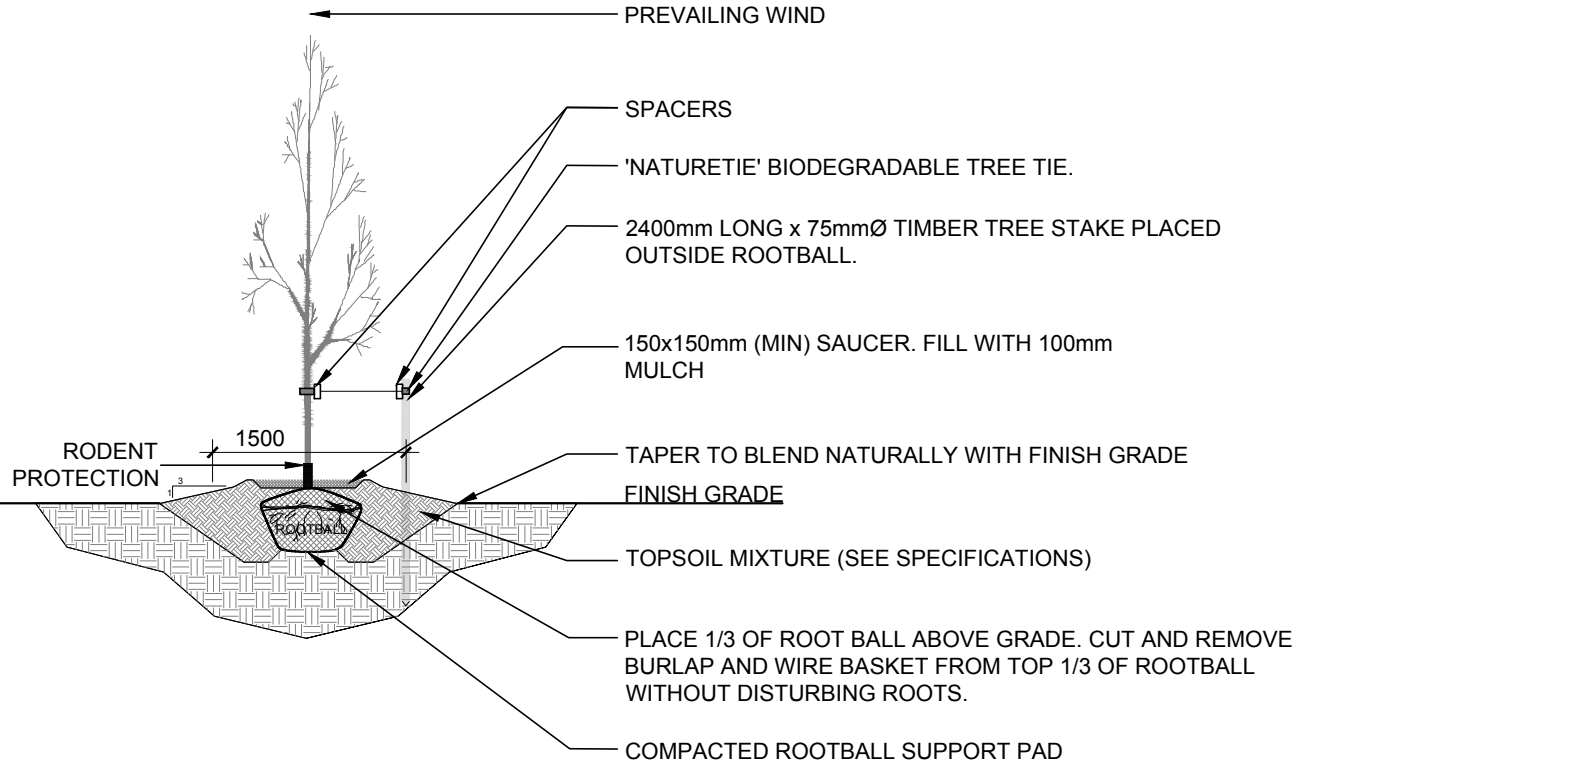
PREVAILING WIND

SPACERS

'NATURETIE' BIODEGRADABLE TREE TIE.

2400mm LONG x 75mmØ TIMBER TREE STAKE PLACED OUTSIDE ROOTBALL.

150x150mm (MIN) SAUCER. FILL WITH 100mm MULCH

RODENT PROTECTION

1500

3

1

TAPER TO BLEND NATURALLY WITH FINISH GRADE

FINISH GRADE

ROOTBALL

TOPSOIL MIXTURE (SEE SPECIFICATIONS)

PLACE 1/3 OF ROOT BALL ABOVE GRADE. CUT AND REMOVE BURLAP AND WIRE BASKET FROM TOP 1/3 OF ROOTBALL WITHOUT DISTURBING ROOTS.

COMPACTED ROOTBALL SUPPORT PAD